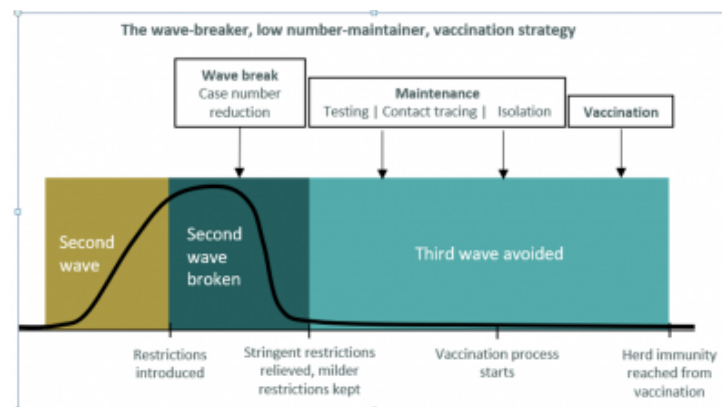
The wave-breaker, low number-maintainer, vaccination strategy

Wave break
Case number reduction

Maintenance
Testing | Contact tracing | Isolation

Vaccination

Second wave

Second wave broken

Third wave avoided

Restrictions introduced

Stringent restrictions relieved, milder restrictions kept

Vaccination process starts

Herd immunity reached from vaccination